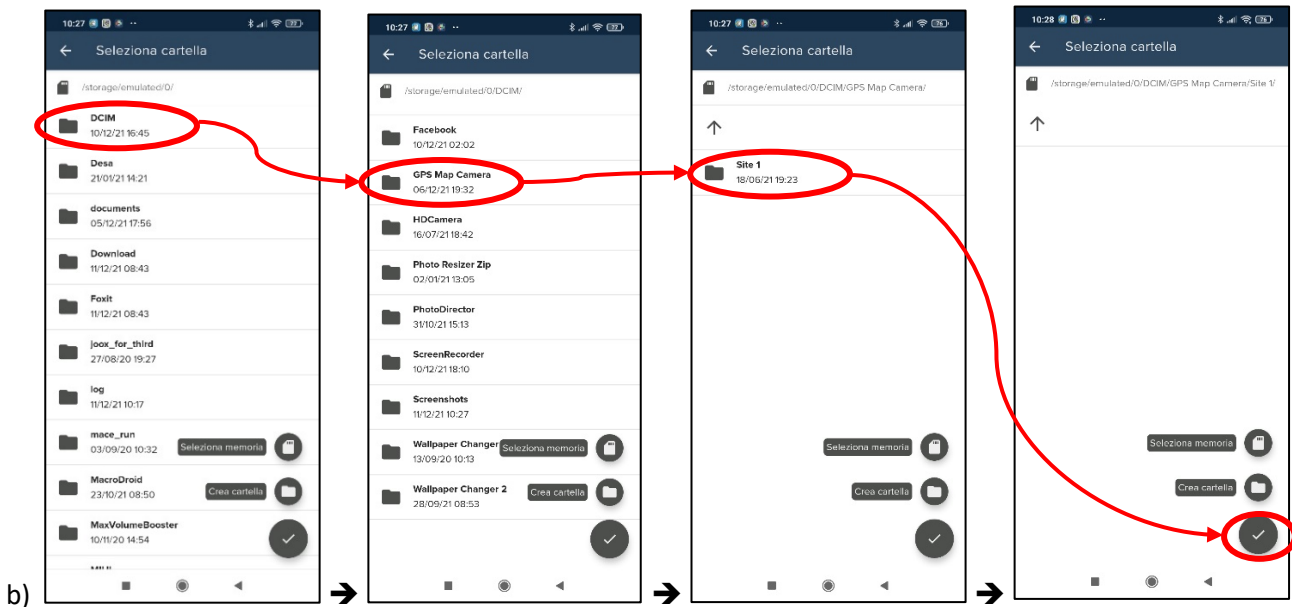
10:27 77

Seleziona cartella

/storage/emulated/0/

DCIM
10/12/21 16:45

Desa
21/01/21 14:21

documents
05/12/21 17:56

Download
11/12/21 08:43

Foxit
11/12/21 08:43

joox_for_third
27/08/20 19:27

log
11/12/21 10:17

mace_run
03/09/20 10:32

Seleziona memoria

MacroDroid
23/10/21 08:50

Crea cartella

MaxVolumeBooster
10/11/20 14:54

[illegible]

b)

10:27 77

Seleziona cartella

/storage/emulated/0/DCIM/

Facebook
10/12/21 02:02

GPS Map Camera
06/12/21 19:32

HDCamera
16/07/21 18:42

Photo Resizer Zip
02/01/21 13:05

PhotoDirector
31/10/21 15:13

ScreenRecorder
10/12/21 18:10

Screenshots
11/12/21 10:27

Wallpaper Changer
13/09/20 10:13

Seleziona memoria

Wallpaper Changer 2
28/09/21 08:53

Crea cartella

10:27 76

Seleziona cartella

/storage/emulated/0/DCIM/GPS Map Camera/

Site 1
18/06/21 19:23

Seleziona memoria

Crea cartella

10:28 76

Seleziona cartella

/storage/emulated/0/DCIM/GPS Map Camera/Site 1/

Seleziona memoria

Crea cartella